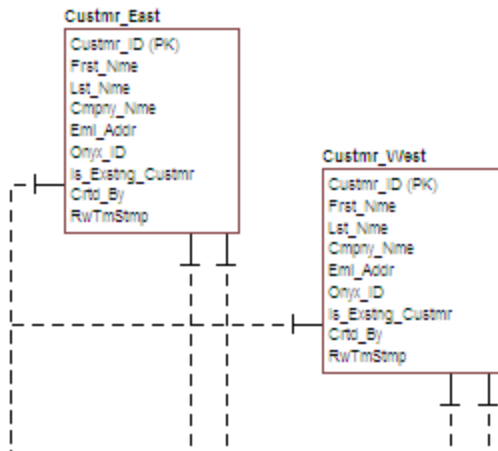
Custmr_East

Custmr_ID (PK)
Frst_Nme
Lst_Nme
Cmpny_Nme
Eml_Addr
Onyx_ID
Is_Exstng_Custmr
Crtd_By
RwTmStmp

Custmr_West

Custmr_ID (PK)
Frst_Nme
Lst_Nme
Cmpny_Nme
Eml_Addr
Onyx_ID
Is_Exstng_Custmr
Crtd_By
RwTmStmp